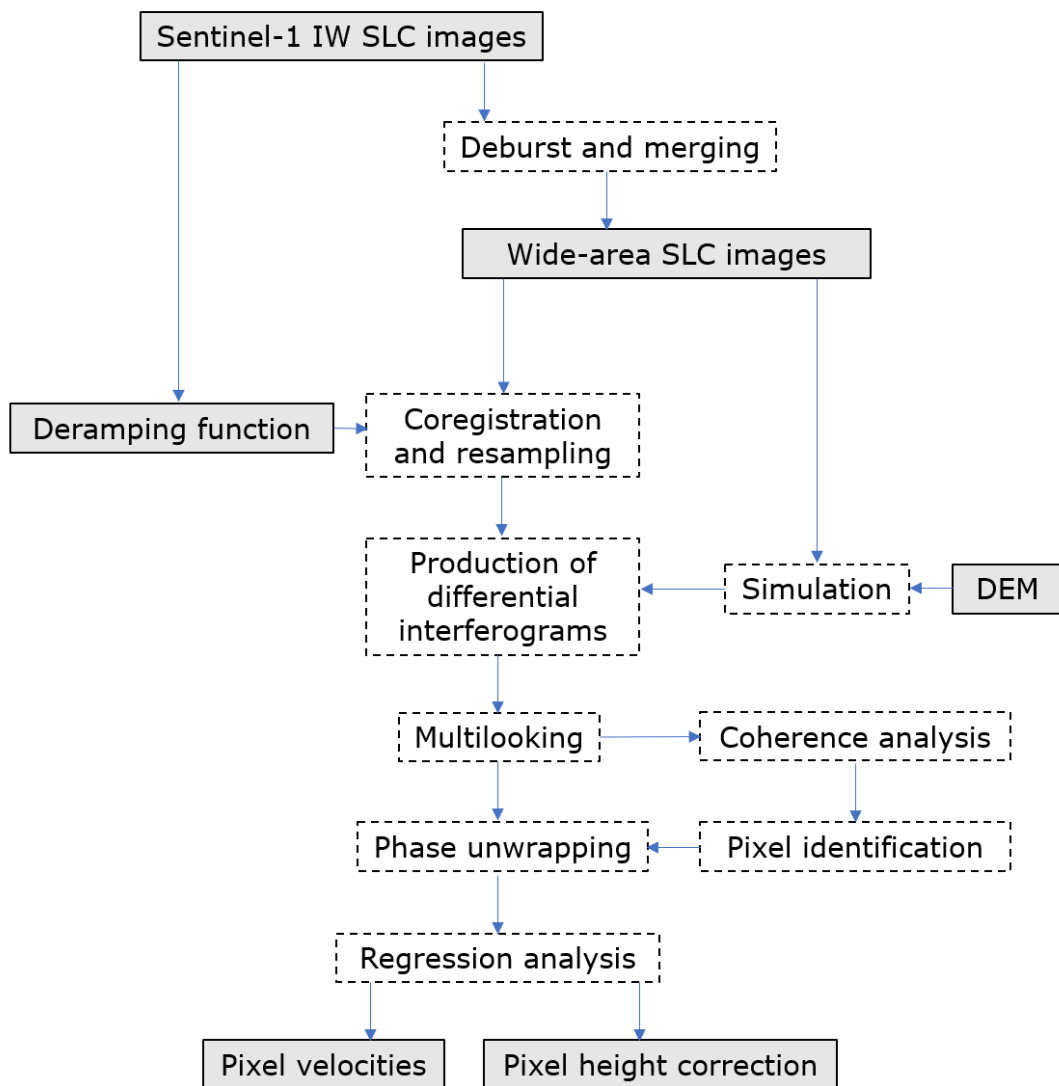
Sentinel-1 IW SLC images

Deburst and merging

Wide-area SLC images

Deramping function

Coregistration and resampling

Production of differential interferograms

Simulation

DEM

Multilooking

Coherence analysis

Phase unwrapping

Pixel identification

Regression analysis

Pixel velocities

Pixel height correction